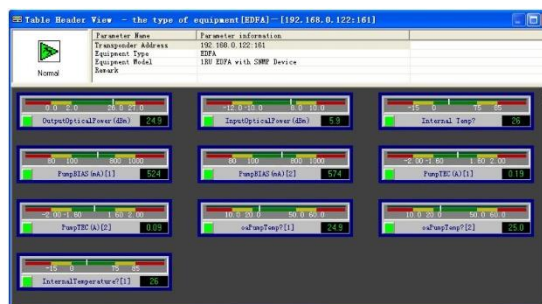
Table Header View - the type of equipment[EDFA]—[192.168.0.122:161]

| Parameter Name | Parameter information |
|---|---|
| Transponder Address | 192.168.0.122:161 |
| Equipment Type | EDFA |
| Equipment Model | 1RU EDFA with SNMP Device |
| Remark | |

Normal

0.0 2.0 25.0 27.0
OutputOpticalPower(dBm) 24.9

-12.0 -10.0 8.0 10.0
InputOpticalPower(dBm) 5.9

-15 0 75 85
Internal Temp? 26

80 100 800 1000
PumpBIAS(mA)[1] 524

80 100 800 1000
PumpBIAS(mA)[2] 574

-2.00 -1.60 1.60 2.00
PumpTEC(A)[1] 0.19

-2.00 -1.60 1.60 2.00
PumpTEC(A)[2] 0.09

10.0 20.0 50.0 60.0
oaPumpTemp?[1] 24.9

10.0 20.0 50.0 60.0
oaPumpTemp?[2] 25.0

-15 0 75 85
InternalTemperature?[1] 26